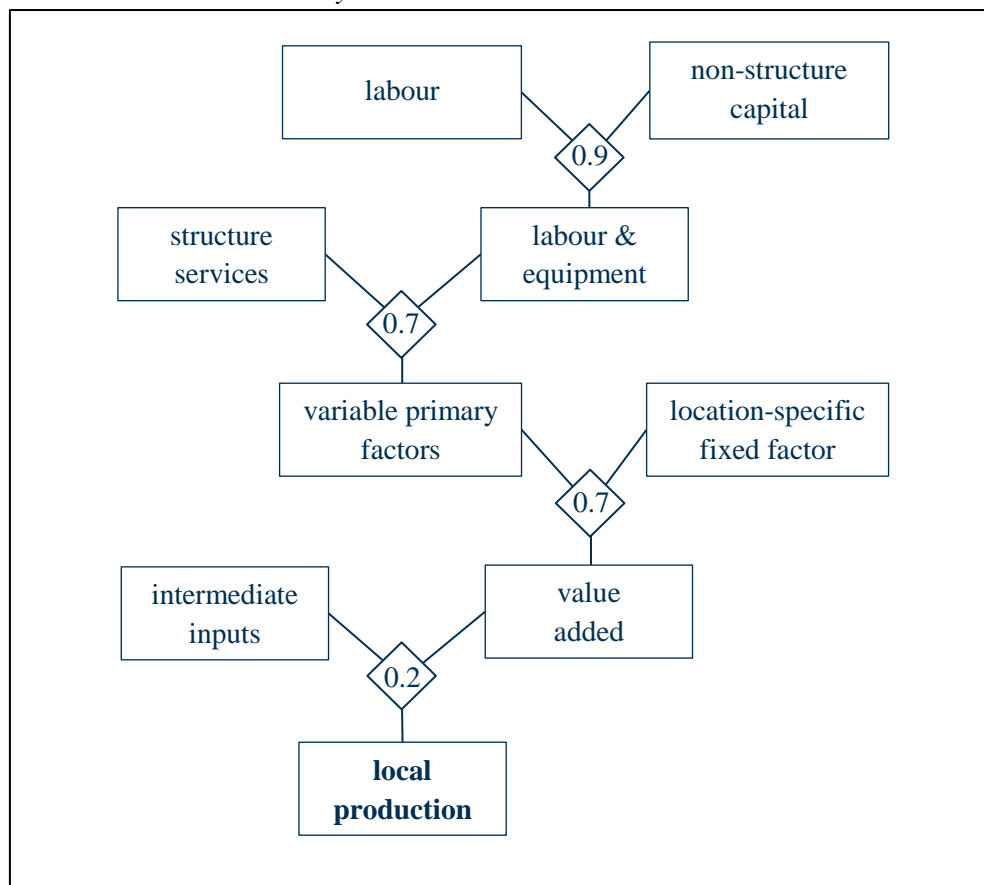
labour

non-structure capital

0.9

structure services

labour & equipment

0.7

variable primary factors

location-specific fixed factor

0.7

intermediate inputs

value added

0.2

**local production**